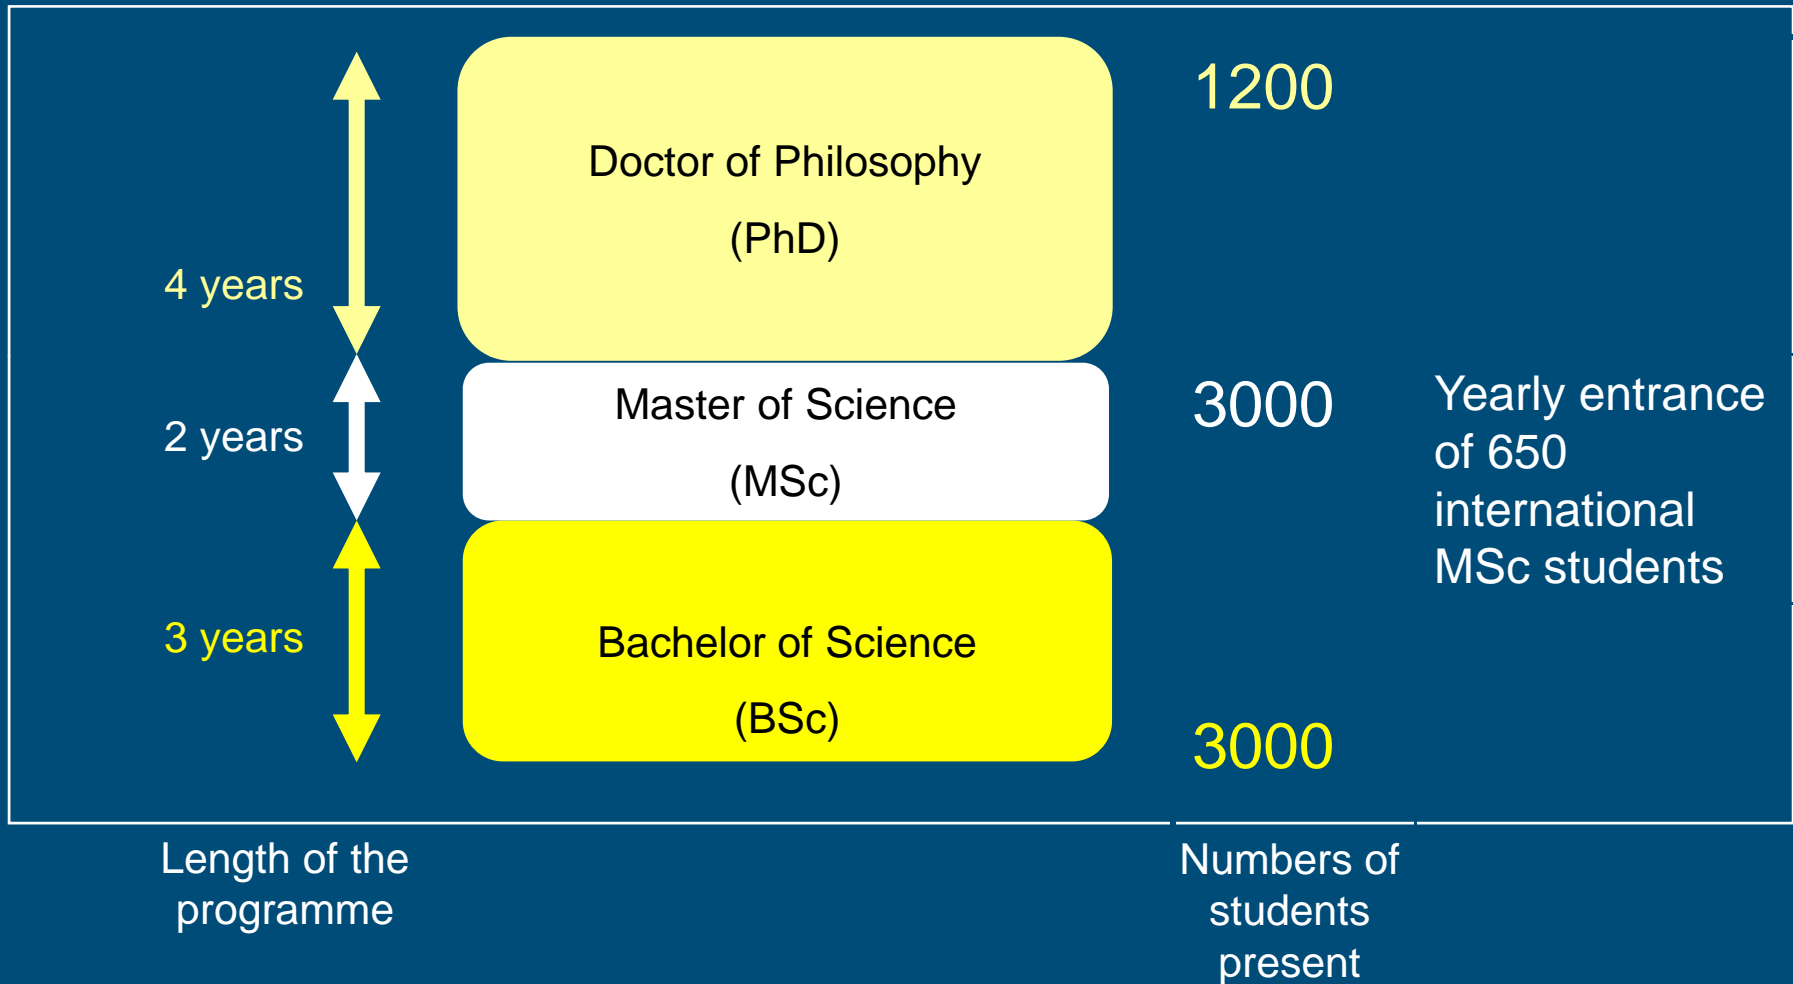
4 years

Doctor of Philosophy
(PhD)

1200

2 years

Master of Science
(MSc)

3000

Yearly entrance of 650 international MSc students

3 years

Bachelor of Science
(BSc)

3000

Length of the programme

Numbers of students present